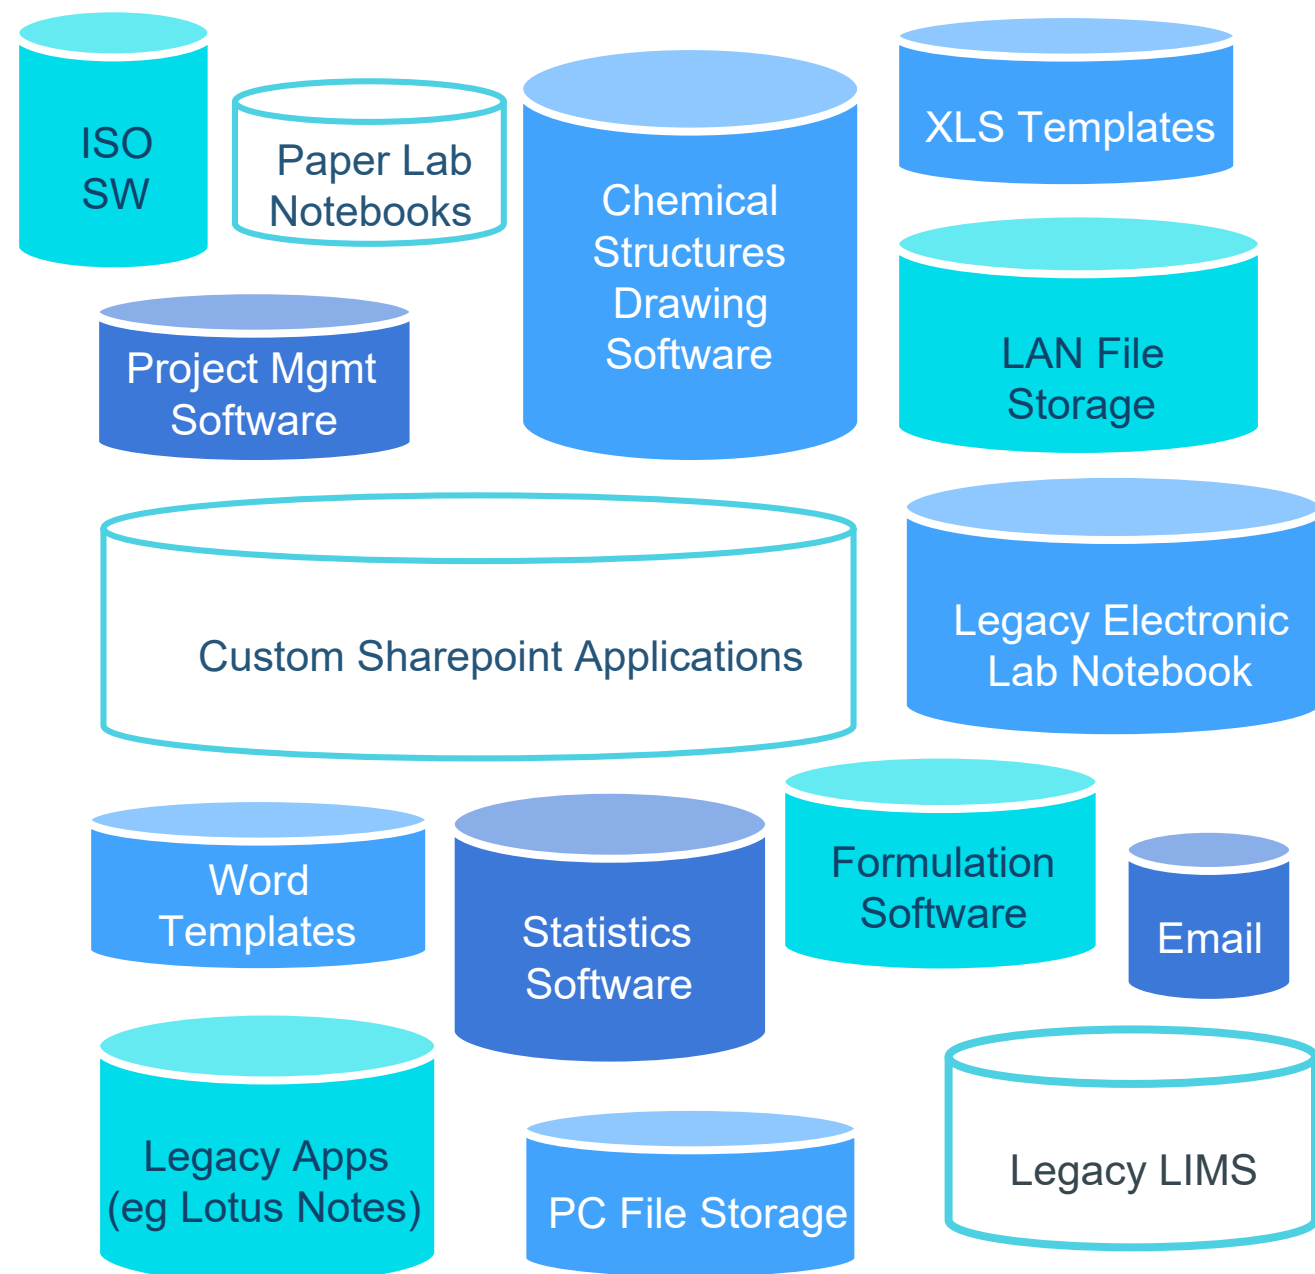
ISO SW

Paper Lab Notebooks

Chemical Structures Drawing Software

XLS Templates

LAN File Storage

Project Mgmt Software

Custom Sharepoint Applications

Legacy Electronic Lab Notebook

Word Templates

Statistics Software

Formulation Software

Email

Legacy Apps (eg Lotus Notes)

PC File Storage

Legacy LIMS